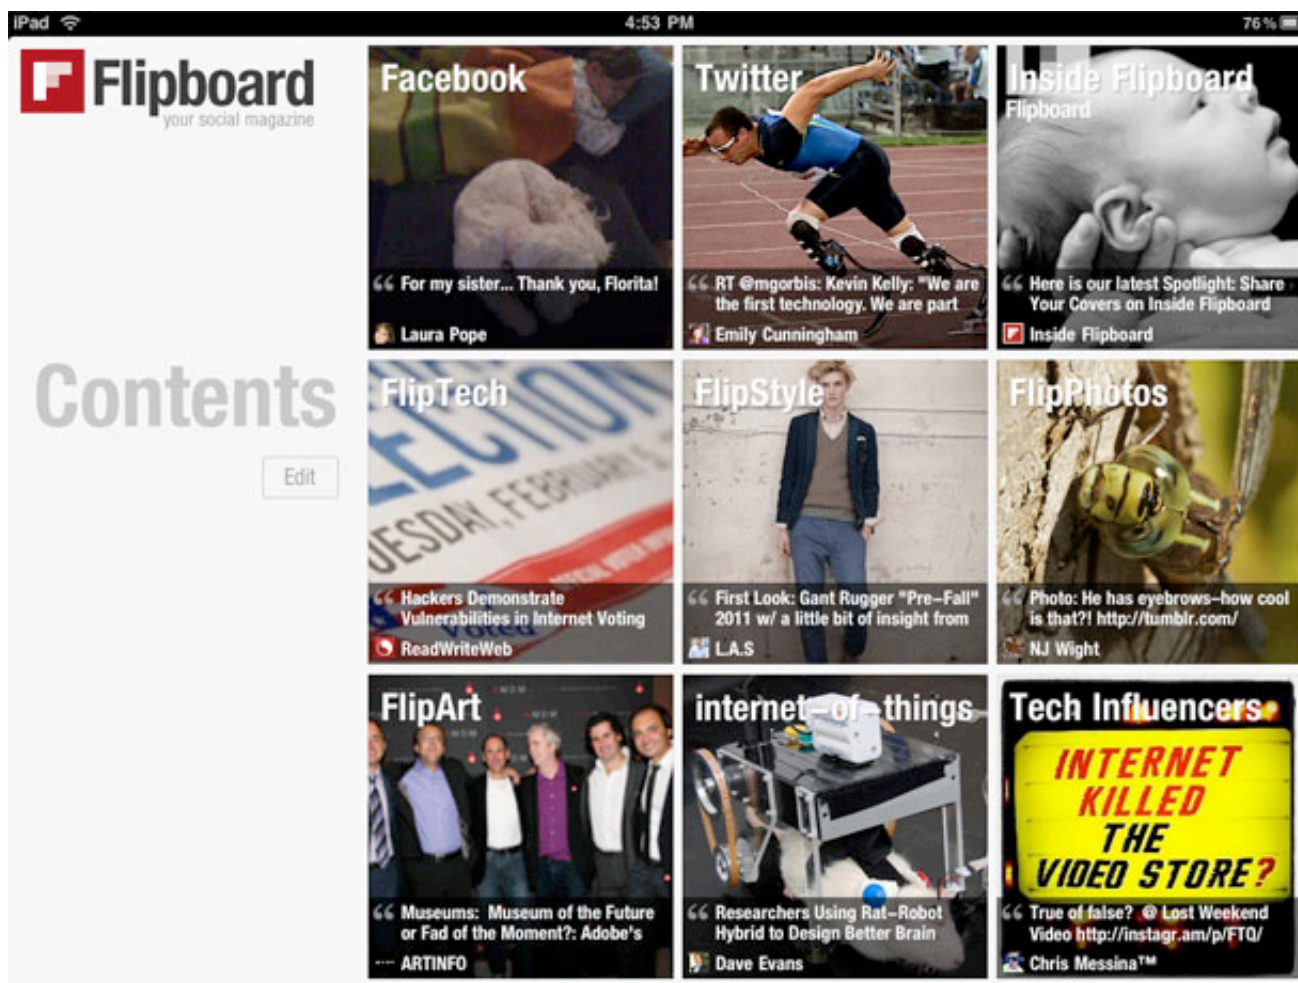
iPad 4:53 PM 76%

Flipboard
your social magazine

Contents

Edit

Facebook
For my sister... Thank you, Florita!
Laura Pope

Twitter
RT @mgorbis: Kevin Kelly: "We are the first technology. We are part
Emily Cunningham

Inside Flipboard
Flipboard
Here is our latest Spotlight: Share Your Covers on Inside Flipboard
Inside Flipboard

FlipTech
Hackers Demonstrate Vulnerabilities in Internet Voting
ReadWriteWeb

FlipStyle
First Look: Gant Rugger "Pre–Fall" 2011 w/ a little bit of insight from
L.A.S

FlipPhotos
Photo: He has eyebrows–how cool is that?! http://tumblr.com/
NJ Wight

FlipArt
Museums: Museum of the Future or Fad of the Moment?: Adobe's
ARTINFO

internet–of–things
Researchers Using Rat–Robot Hybrid to Design Better Brain
Dave Evans

Tech Influencers
INTERNET KILLED THE VIDEO STORE?
True of false? @ Lost Weekend Video http://instagr.am/p/FTQ/
Chris Messina™